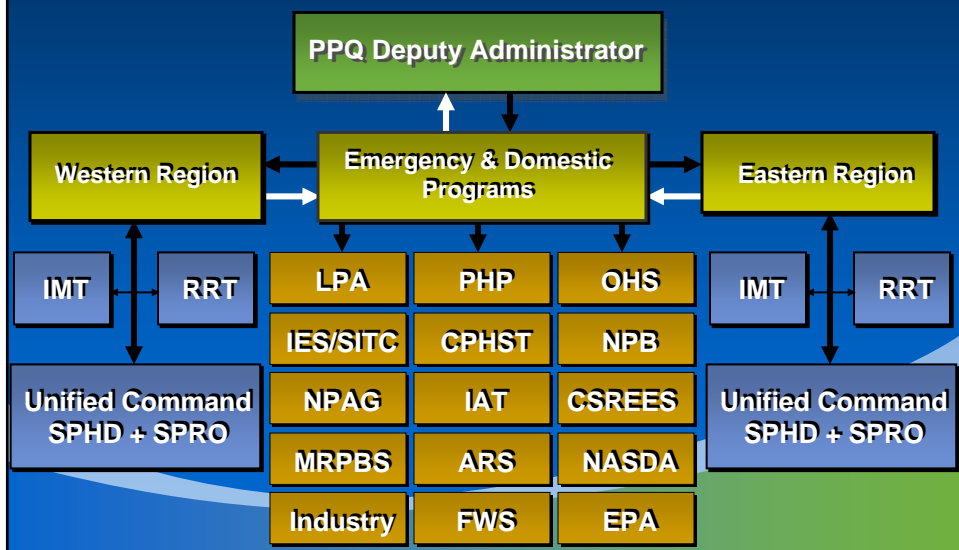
PPQ Deputy Administrator

Western Region

Emergency & Domestic Programs

Eastern Region

IMT

RRT

Unified Command SPHD + SPRO

LPA

PHP

OHS

IES/SITC

CPHST

NPB

NPAG

IAT

CSREES

MRPBS

ARS

NASDA

Industry

FWS

EPA

IMT

RRT

Unified Command SPHD + SPRO